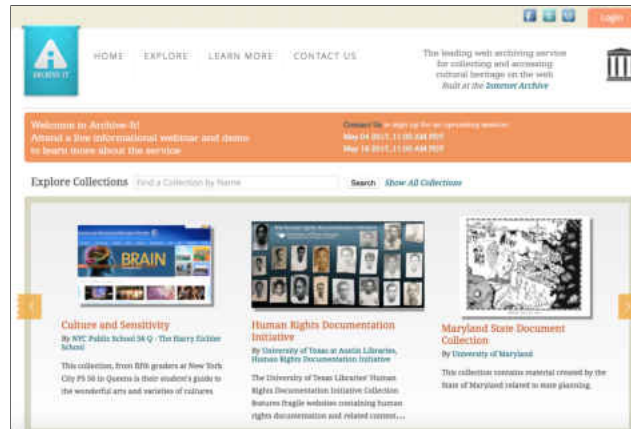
Login

ARCHIVE-IT

HOME EXPLORE LEARN MORE CONTACT US

The leading web archiving service for collecting and accessing cultural heritage on the web Built at the Internet Archive

Welcome to Archive-It!
Attend a live informational webinar and demo to learn more about the service

Contact Us or sign up for an upcoming session:
May 04 2017, 11:00 AM PDT
May 18 2017, 11:00 AM PDT

Explore Collections Find a Collection by Name Search Show All Collections

BRAIN

Culture and Sensitivity
By NYC Public School 56 Q - The Harry Eichler School
This collection, from fifth graders at New York City PS 56 in Queens is their student's guide to the wonderful arts and varieties of cultures

Human Rights Documentation Initiative
By University of Texas at Austin Libraries, Human Rights Documentation Initiative
The University of Texas Libraries' Human Rights Documentation Initiative Collection features fragile websites containing human rights documentation and related content,...

Maryland State Document Collection
By University of Maryland
This collection contains material created by the State of Maryland related to state planning.